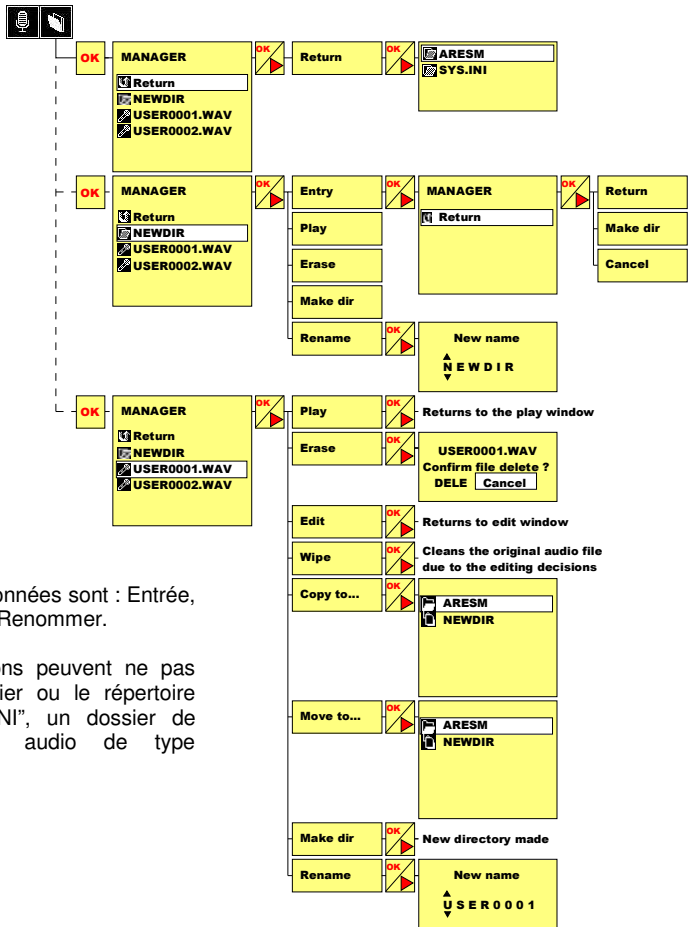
OK

MANAGER
Return
NEWDIR
USER0001.WAV
USER0002.WAV

OK

Return

OK

ARESM
SYS.INI

OK

MANAGER
Return
NEWDIR
USER0001.WAV
USER0002.WAV

OK

Entry

OK

MANAGER
Return

OK

Return

Make dir

Cancel

Play

Erase

Make dir

Rename

OK

New name
N E W D I R

OK

MANAGER
Return
NEWDIR
USER0001.WAV
USER0002.WAV

OK

Play

OK

Returns to the play window

Erase

OK

USER0001.WAV
Confirm file delete ?
DELE Cancel

Edit

OK

Returns to edit window

Wipe

OK

Cleans the original audio file due to the editing decisions

Copy to...

OK

ARESM
NEWDIR

Move to...

OK

ARESM
NEWDIR

Make dir

OK

New directory made

Rename

OK

New name
U S E R 0 0 0 1

onnées sont : Entrée, Renommer.

ns peuvent ne pas ier ou le répertoire NI", un dossier de audio de type